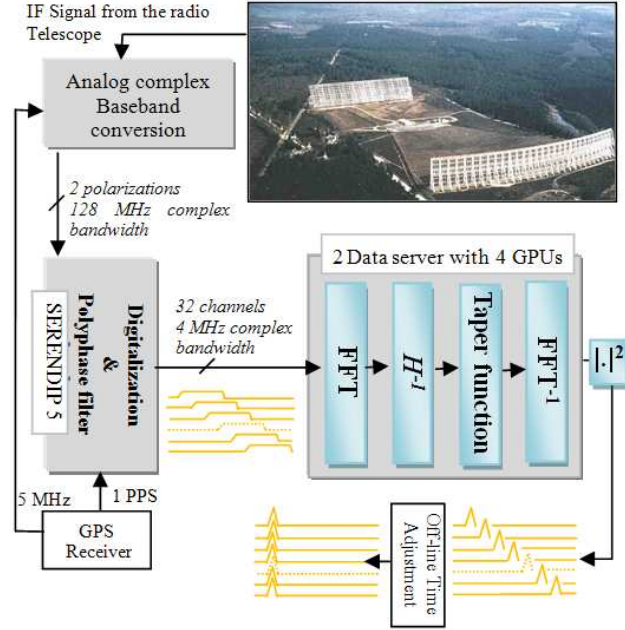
IF Signal from the radio Telescope

Analog complex Baseband conversion

2 polarizations 128 MHz complex bandwidth

SERENDIP 5

Digitalization & Polyphase filter

32 channels 4 MHz complex bandwidth

2 Data server with 4 GPUs

FFT

$H^{-1}$

Taper function

$FFT^{-1}$

$|.|^2$

5 MHz

1 PPS

GPS Receiver

Off-line Time Adjustment